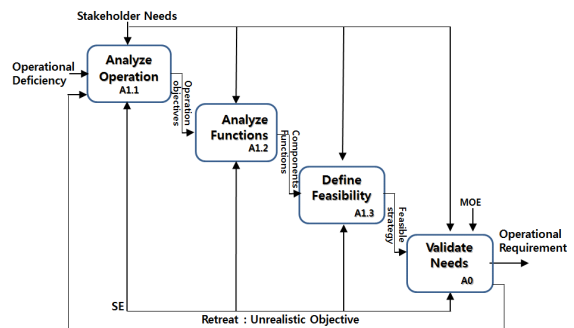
Stakeholder Needs

Operational Deficiency

Analyze Operation
A1.1

Operation objectives

Analyze Functions
A1.2

Components functions

Define Feasibility
A1.3

Feasible strategy

MOE

Validate Needs
A0

Operational Requirement

SE

Retreat : Unrealistic Objective